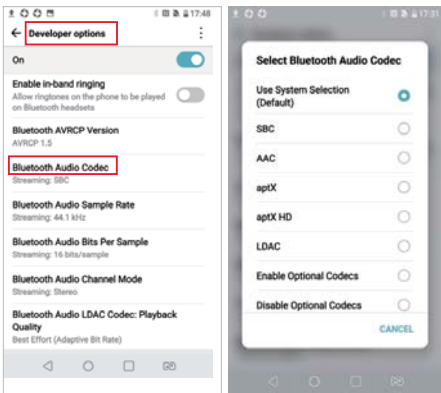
17:48

Developer options

On

Enable in-band ringing
Allow ringtones on the phone to be played on Bluetooth headsets

Bluetooth AVRCP Version
AVRCP 1.5

Bluetooth Audio Codec
Streaming: SBC

Bluetooth Audio Sample Rate
Streaming: 44.1 kHz

Bluetooth Audio Bits Per Sample
Streaming: 16 bits/sample

Bluetooth Audio Channel Mode
Streaming: Stereo

Bluetooth Audio LDAC Codec: Playback Quality
Best Effort (Adaptive Bit Rate)

Select Bluetooth Audio Codec

Use System Selection (Default)

SBC

AAC

aptX

aptX HD

LDAC

Enable Optional Codecs

Disable Optional Codecs

CANCEL